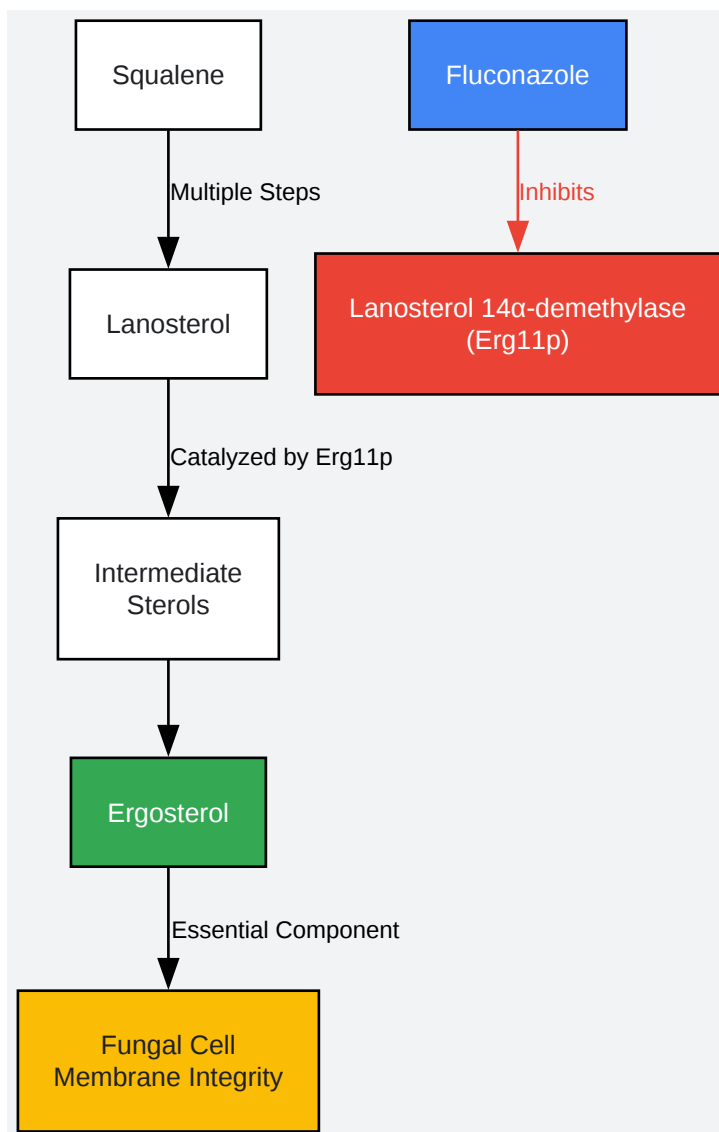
Squalene

Fluconazole

Multiple Steps

Inhibits

Lanosterol

Lanosterol 14α-demethylase (Erg11p)

Catalyzed by Erg11p

Intermediate Sterols

Ergosterol

Essential Component

Fungal Cell Membrane Integrity